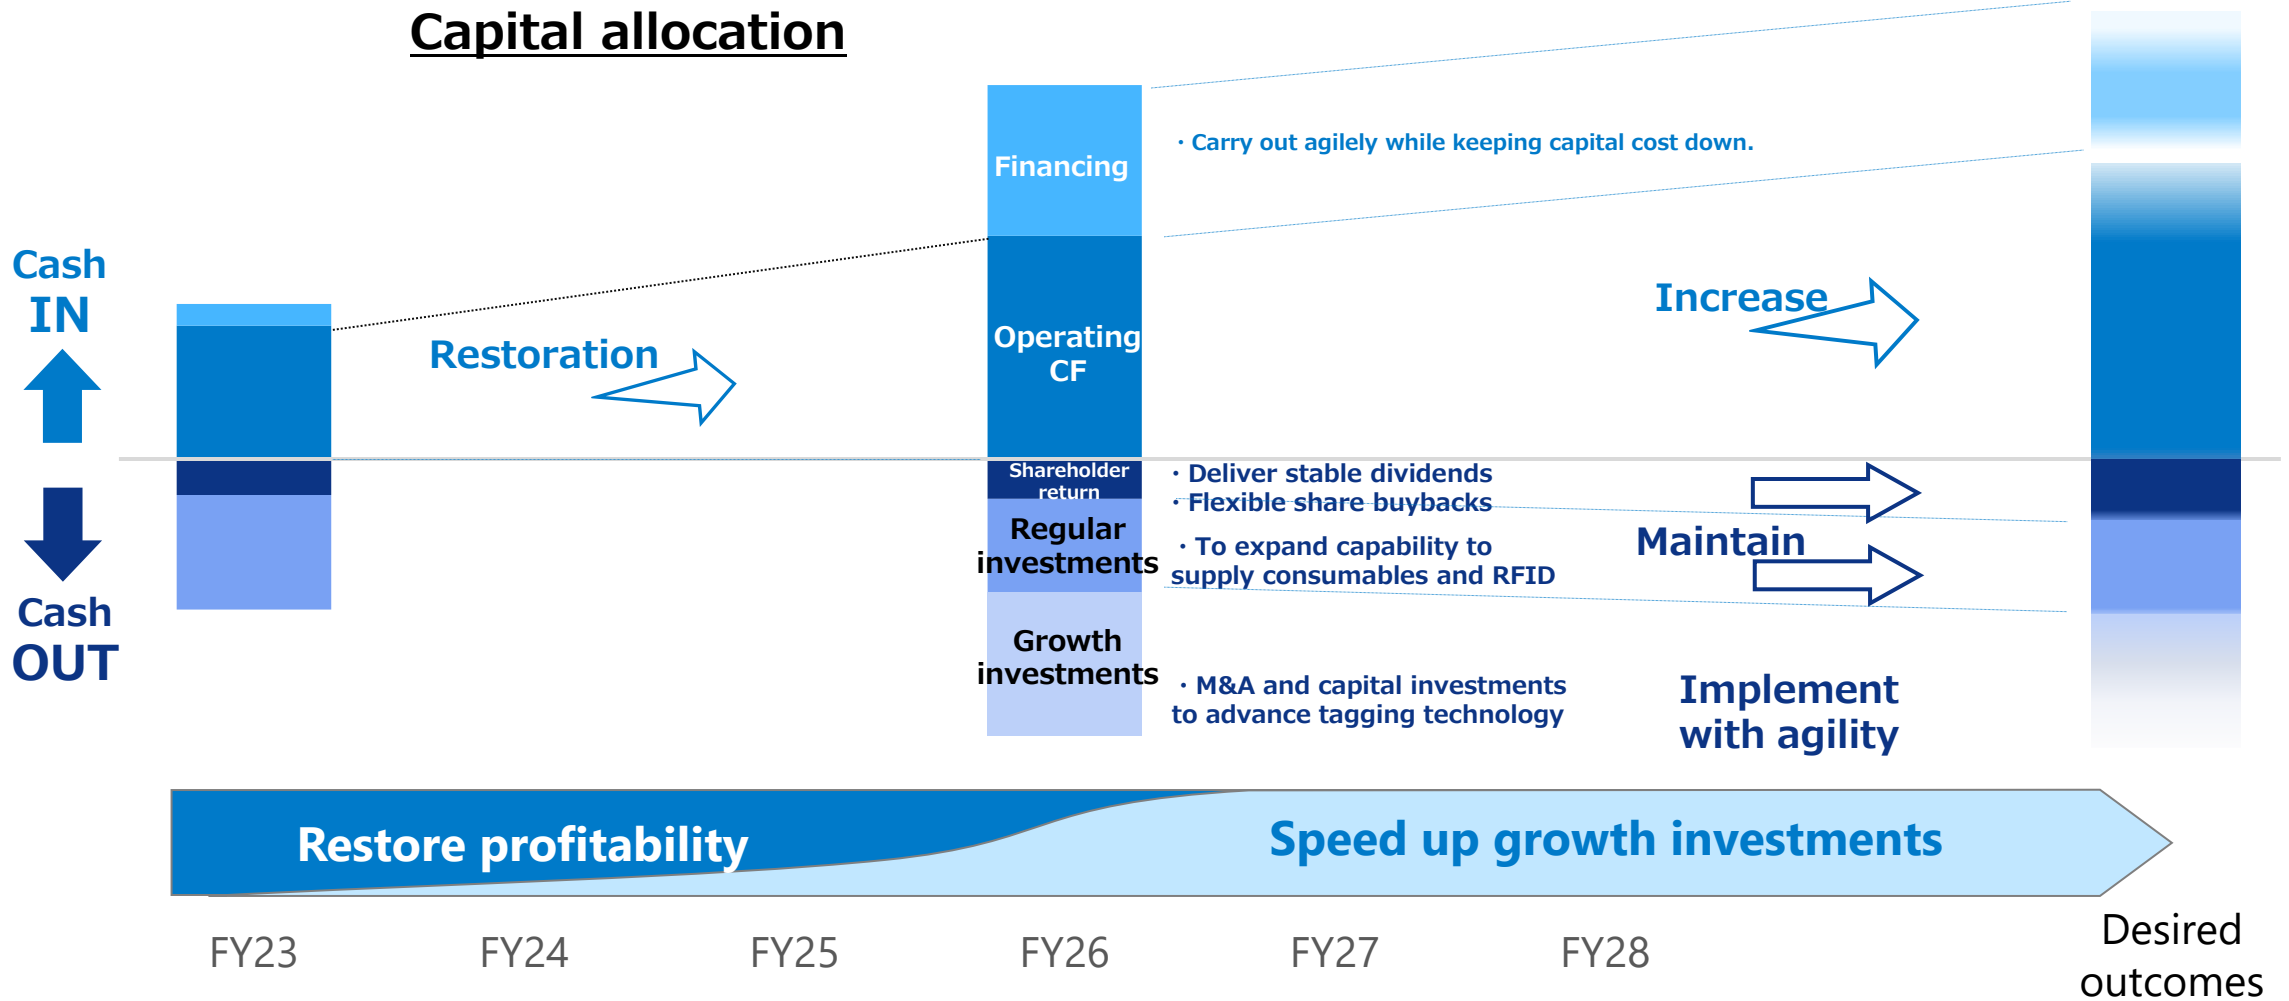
Capital allocation

Cash IN

Cash OUT

Restoration

Financing

Operating CF

Shareholder return

Regular investments

Growth investments

・Carry out agilely while keeping capital cost down.

Increase

・Deliver stable dividends
・Flexible share buybacks

・To expand capability to supply consumables and RFID

Maintain

・M&A and capital investments to advance tagging technology

Implement with agility

Restore profitability

Speed up growth investments

FY23 FY24 FY25 FY26 FY27 FY28

Desired outcomes